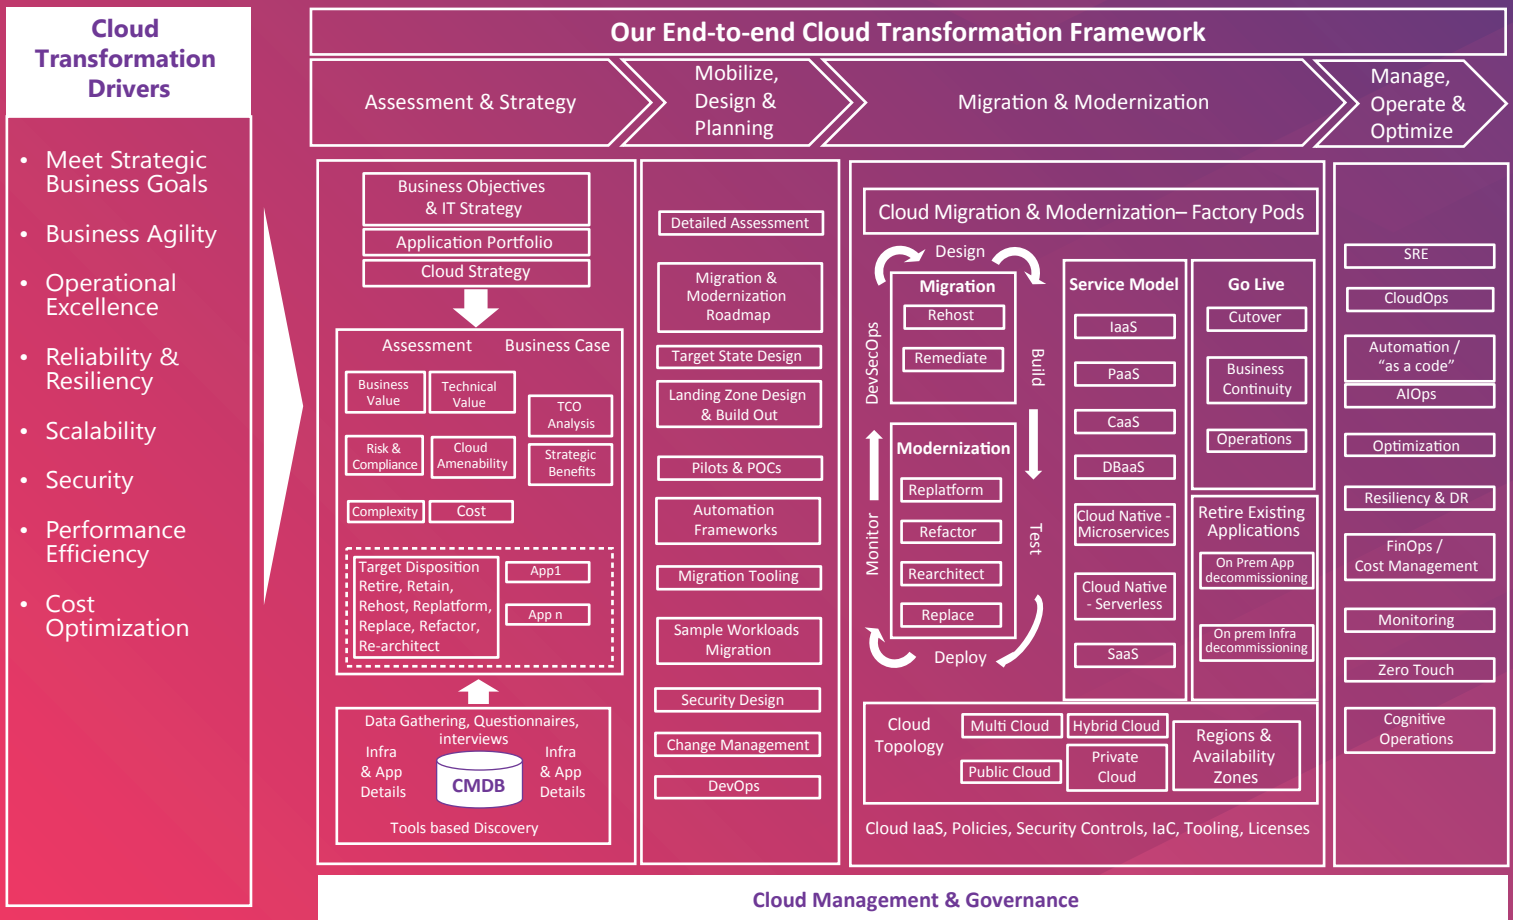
Cloud Transformation Drivers

- Meet Strategic Business Goals
- Business Agility
- Operational Excellence
- Reliability & Resiliency
- Scalability
- Security
- Performance Efficiency
- Cost Optimization

Our End-to-end Cloud Transformation Framework

Assessment & Strategy

Mobilize, Design & Planning

Migration & Modernization

Manage, Operate & Optimize

Business Objectives & IT Strategy
Application Portfolio
Cloud Strategy

Assessment
Business Case
Business Value
Technical Value
TCO Analysis
Risk & Compliance
Cloud Amenability
Strategic Benefits
Complexity
Cost

Target Disposition
Retire, Retain, Rehost, Replatform, Replace, Refactor, Re-architect
App1
App n

Data Gathering, Questionnaires, interviews
Infra & App Details
CMDB
Infra & App Details
Tools based Discovery

Detailed Assessment
Migration & Modernization Roadmap
Target State Design
Landing Zone Design & Build Out
Pilots & POCs
Automation Frameworks
Migration Tooling
Sample Workloads Migration
Security Design
Change Management
DevOps

Cloud Migration & Modernization– Factory Pods

Design
Migration
Rehost
Remediate
Build
DevSecOps
Modernization
Replatform
Refactor
Rearchitect
Replace
Monitor
Test
Deploy

Service Model
IaaS
PaaS
CaaS
DBaaS
Cloud Native - Microservices
Cloud Native - Serverless
SaaS

Go Live
Cutover
Business Continuity
Operations

Retire Existing Applications
On Prem App decommissioning
On prem Infra decommissioning

Cloud Topology
Multi Cloud
Hybrid Cloud
Public Cloud
Private Cloud
Regions & Availability Zones

Cloud IaaS, Policies, Security Controls, IaC, Tooling, Licenses

SRE
CloudOps
Automation / “as a code”
AIOps
Optimization
Resiliency & DR
FinOps / Cost Management
Monitoring
Zero Touch
Cognitive Operations

Cloud Management & Governance